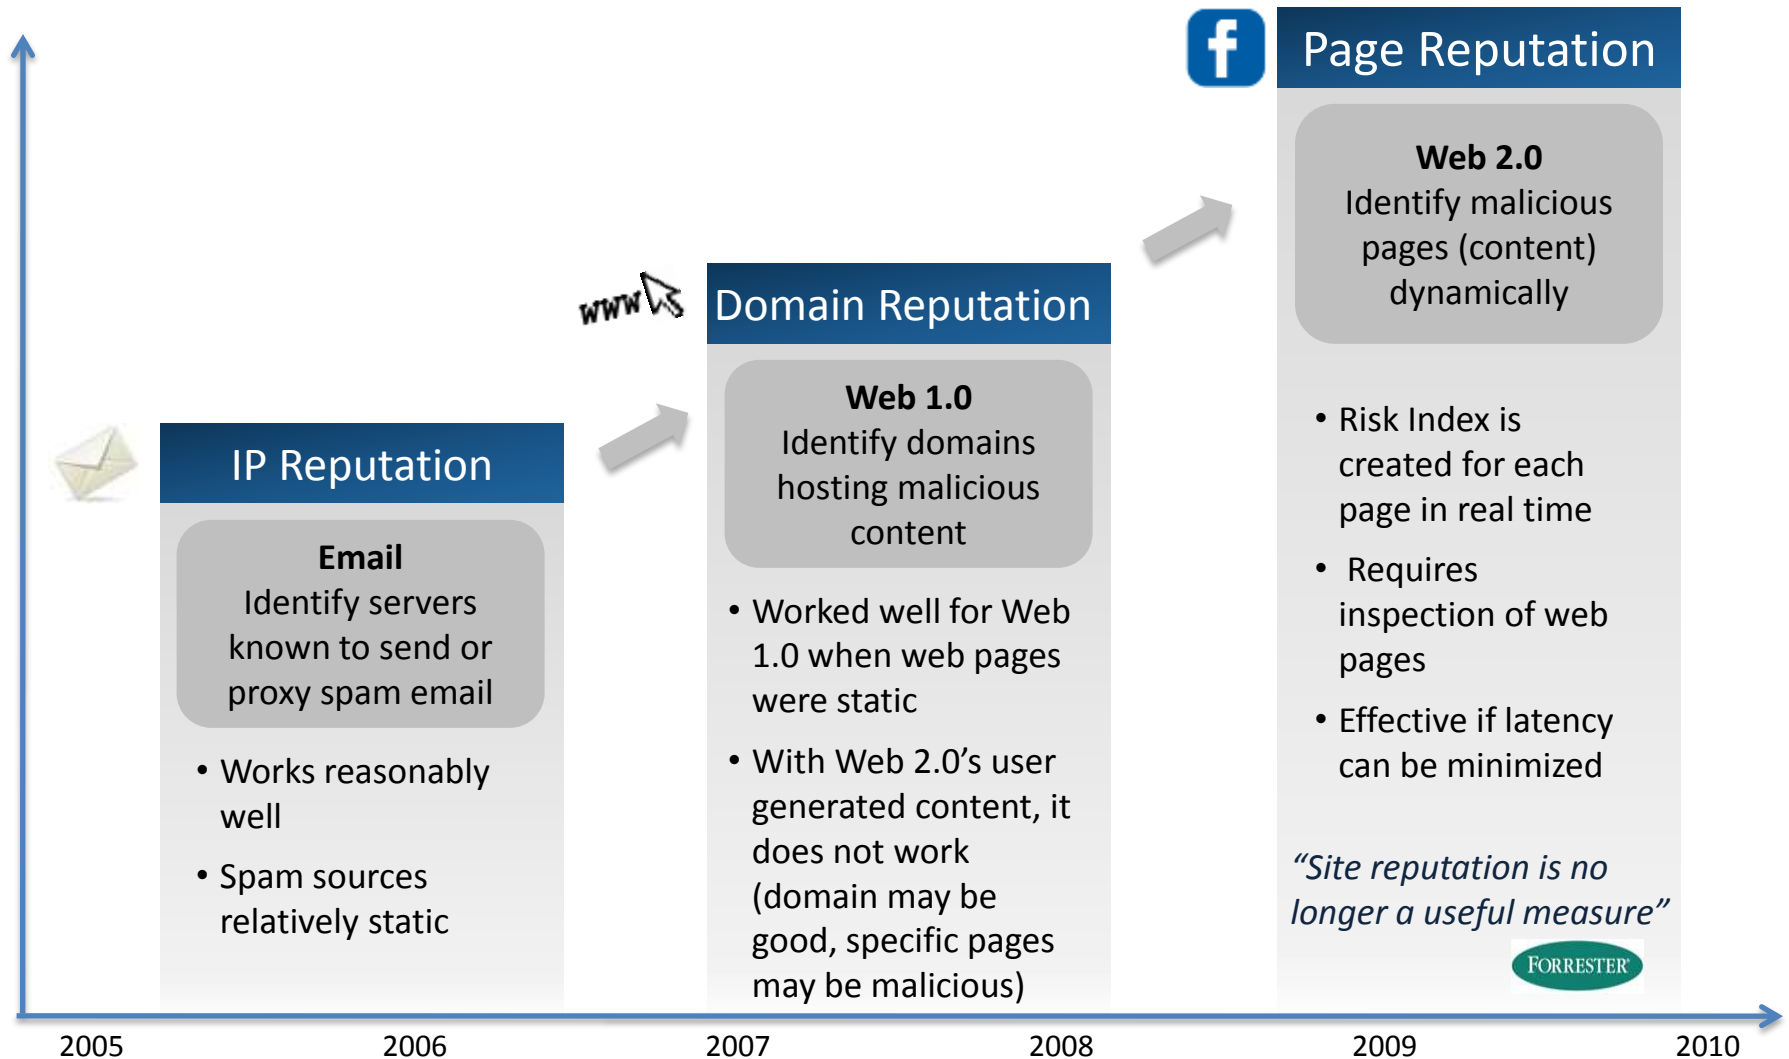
f

Page Reputation

Web 2.0
Identify malicious pages (content) dynamically

• Risk Index is created for each page in real time

• Requires inspection of web pages

• Effective if latency can be minimized

"Site reputation is no longer a useful measure"

FORRESTER

www

Domain Reputation

Web 1.0
Identify domains hosting malicious content

• Worked well for Web 1.0 when web pages were static

• With Web 2.0's user generated content, it does not work (domain may be good, specific pages may be malicious)

IP Reputation

Email
Identify servers known to send or proxy spam email

• Works reasonably well

• Spam sources relatively static

2005 2006 2007 2008 2009 2010